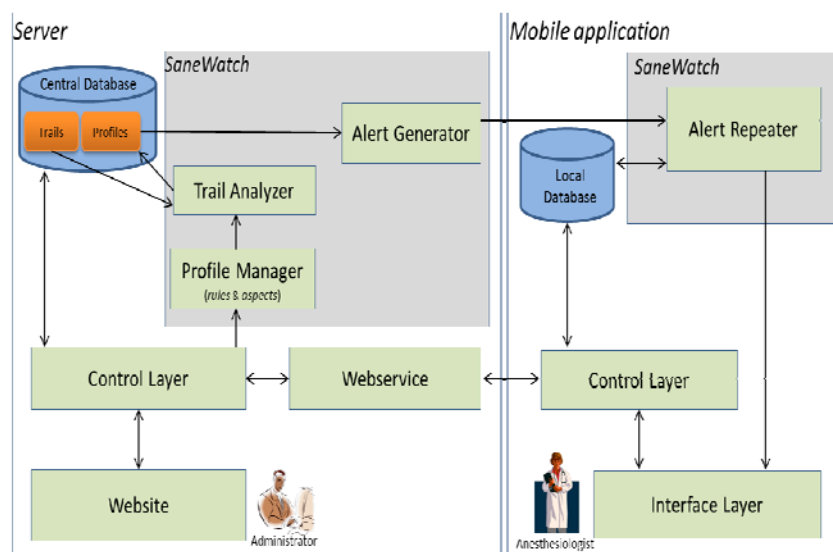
Server

SaneWatch

Central Database

Trails

Profiles

Alert Generator

Trail Analyzer

Profile Manager

(rules & aspects)

Control Layer

Webservice

Website

Administrator

Mobile application

SaneWatch

Alert Repeater

Local Database

Control Layer

Interface Layer

Anesthesiologist